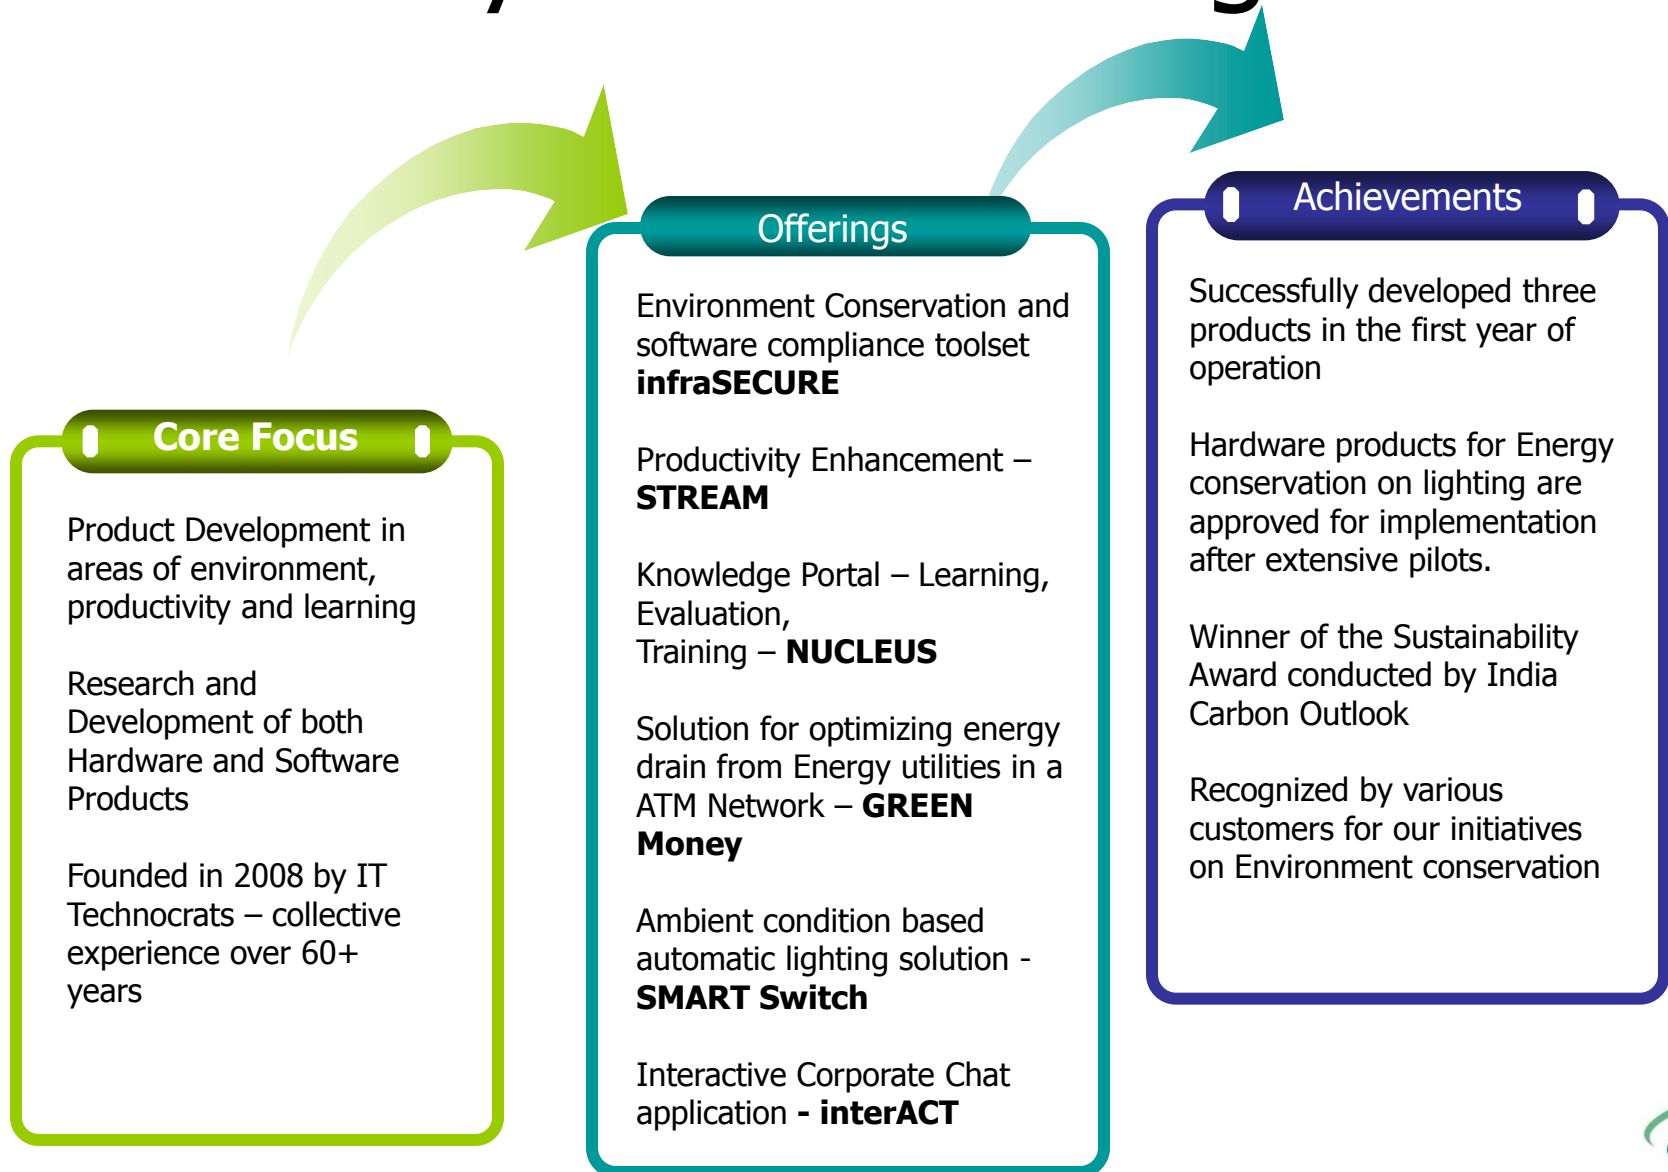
Core Focus

Product Development in areas of environment, productivity and learning

Research and Development of both Hardware and Software Products

Founded in 2008 by IT Technocrats – collective experience over 60+ years

Offerings

Environment Conservation and software compliance toolset **infraSECURE**

Productivity Enhancement – **STREAM**

Knowledge Portal – Learning, Evaluation, Training – **NUCLEUS**

Solution for optimizing energy drain from Energy utilities in a ATM Network – **GREEN Money**

Ambient condition based automatic lighting solution - **SMART Switch**

Interactive Corporate Chat application **- interACT**

Achievements

Successfully developed three products in the first year of operation

Hardware products for Energy conservation on lighting are approved for implementation after extensive pilots.

Winner of the Sustainability Award conducted by India Carbon Outlook

Recognized by various customers for our initiatives on Environment conservation